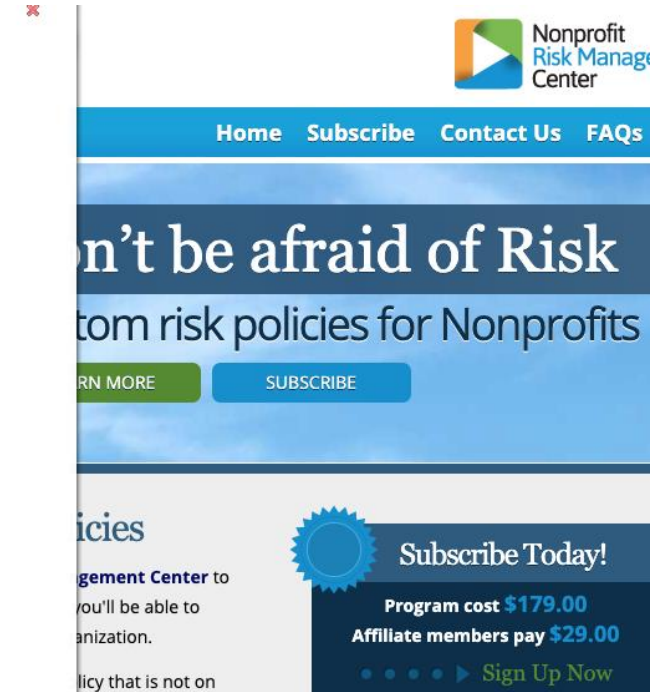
Nonprofit
Risk Manage
Center

Home Subscribe Contact Us FAQs

n't be afraid of Risk
tom risk policies for Nonprofits

RN MORE SUBSCRIBE

icies

gement Center to
you'll be able to
anization.

licy that is not on

Subscribe Today!

Program cost $179.00
Affiliate members pay $29.00

Sign Up Now